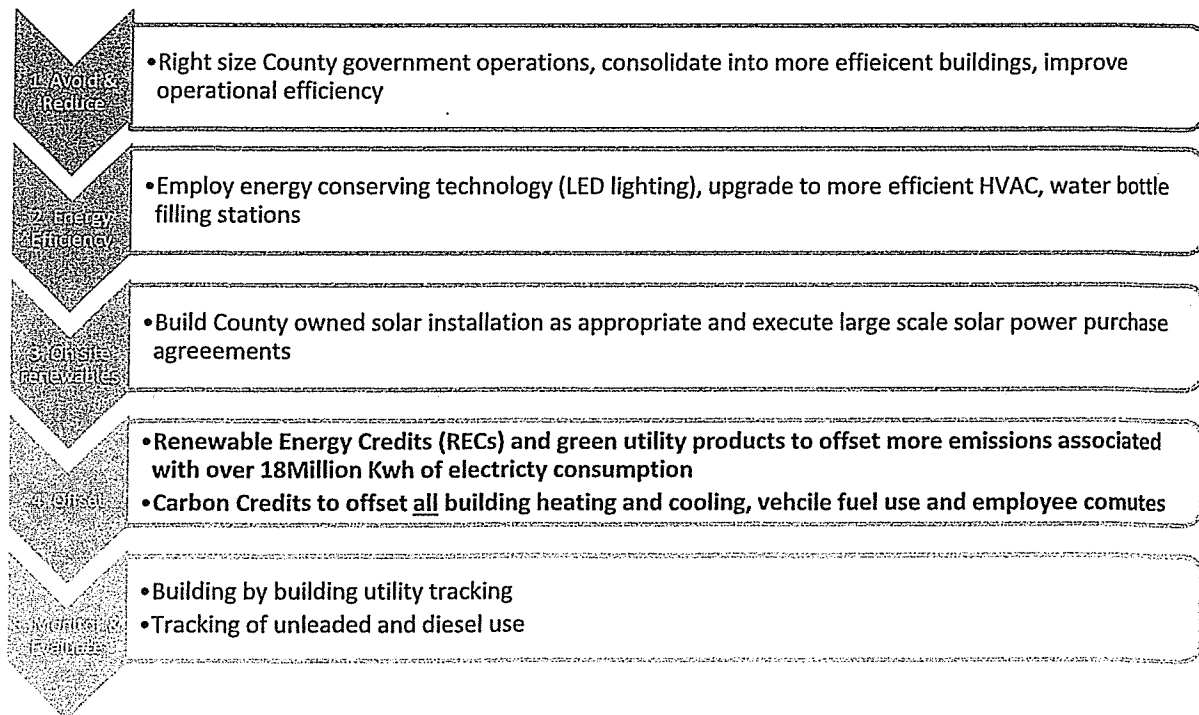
1. Avoid & Reduce

•Right size County government operations, consolidate into more effieicent buildings, improve operational efficiency

2. Energy Efficiency

•Employ energy conserving technology (LED lighting), upgrade to more efficient HVAC, water bottle filling stations

3. Onsite Renewables

•Build County owned solar installation as appropriate and execute large scale solar power purchase agreeements

4. Offset

•Renewable Energy Credits (RECs) and green utility products to offset more emissions associated with over 18Million Kwh of electricty consumption
•Carbon Credits to offset all building heating and cooling, vehcile fuel use and employee comutes

5. Monitor & Evaluate

•Building by building utility tracking
•Tracking of unleaded and diesel use